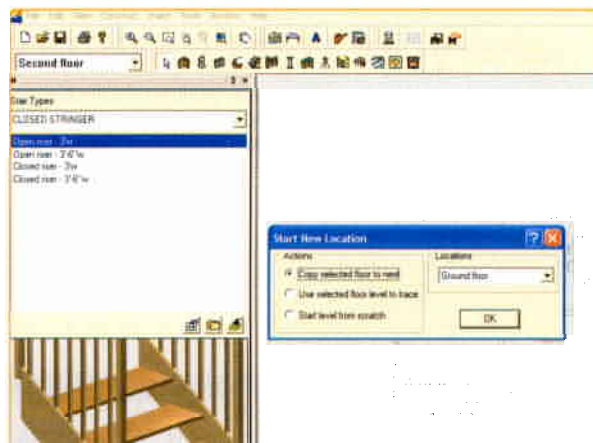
Second floor

Stair Types

CLOSED STRINGER

Open run - 3'w
Open run - 3'6"w
Closed run - 3'w
Closed run - 3'6"w

Start New Location

Actions

Copy selected floor to next

Use selected floor level to trace

Start level from scratch

Locations

Ground floor

OK